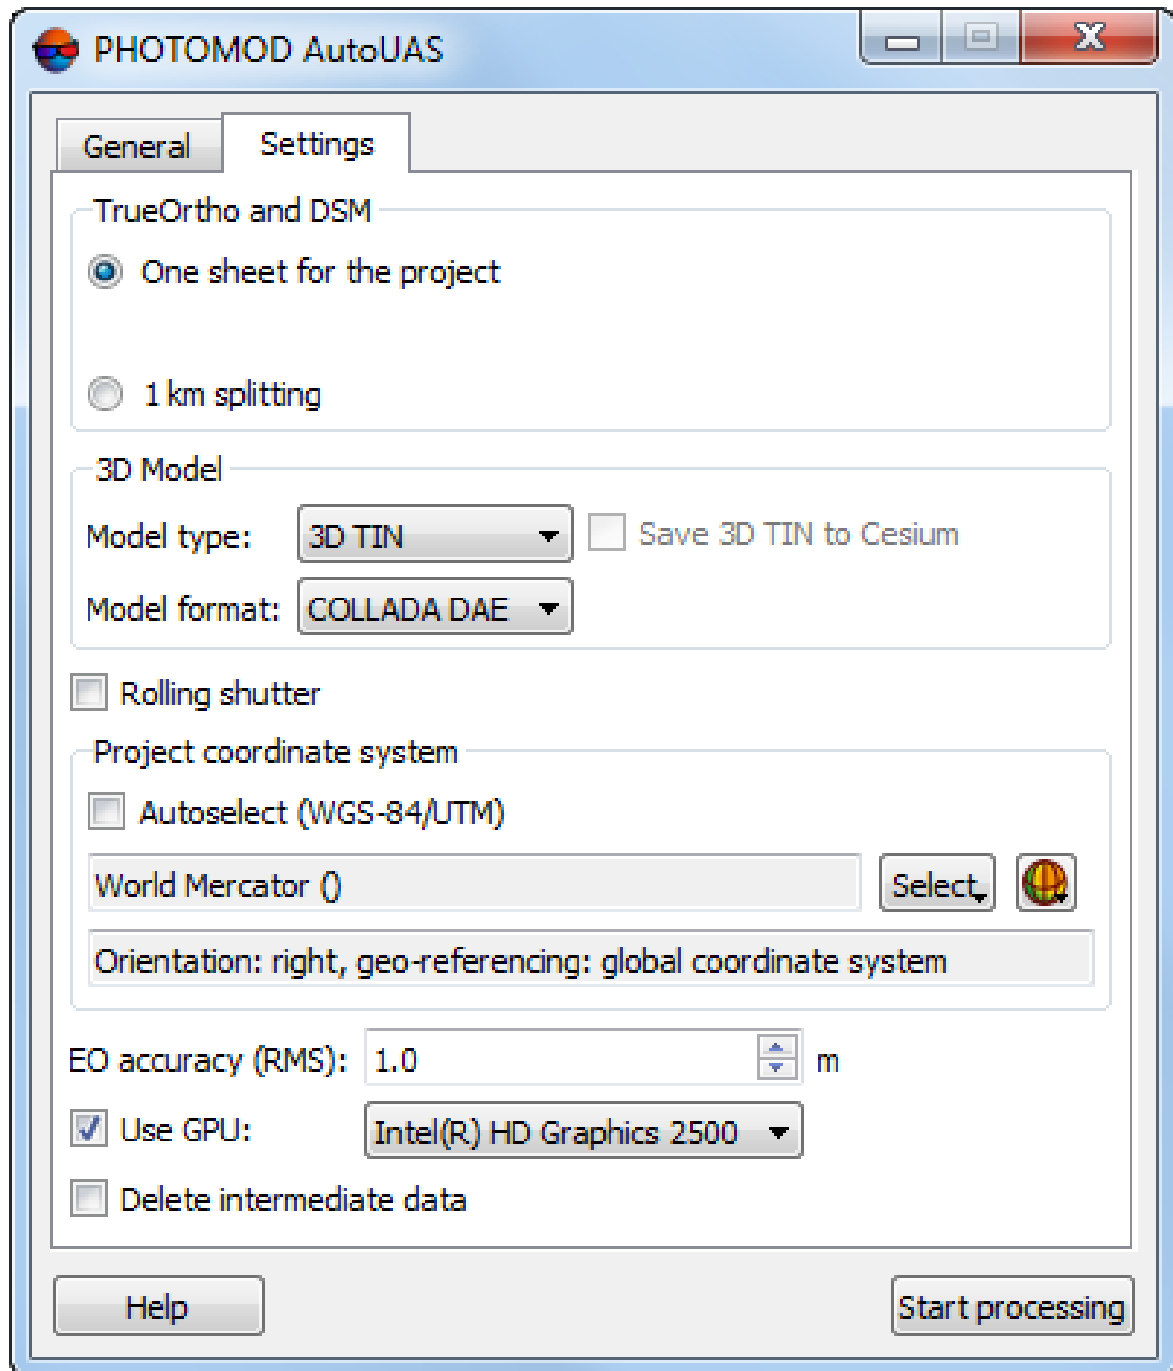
PHOTOMOD AutoUAS

General Settings

TrueOrtho and DSM

One sheet for the project

1 km splitting

3D Model

Model type: 3D TIN

Save 3D TIN to Cesium

Model format: COLLADA DAE

Rolling shutter

Project coordinate system

Autoselect (WGS-84/UTM)

World Mercator ()

Select

Orientation: right, geo-referencing: global coordinate system

EO accuracy (RMS): 1.0 m

Use GPU: Intel(R) HD Graphics 2500

Delete intermediate data

Help

Start processing